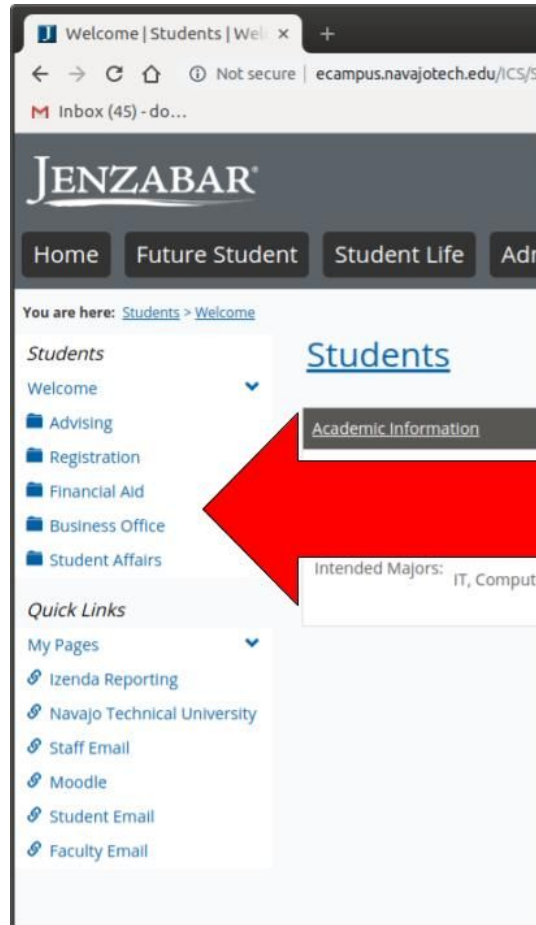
Welcome | Students | Wel ×
+
Not secure | ecampus.navajotech.edu/ICS/S
Inbox (45) - do...

JENZABAR

Home
Future Student
Student Life
Adr

You are here: Students > Welcome

Students
Welcome
Advising
Registration
Financial Aid
Business Office
Student Affairs

Quick Links
My Pages
Izenda Reporting
Navajo Technical University
Staff Email
Moodle
Student Email
Faculty Email

Students

Academic Information

Intended Majors: IT, Comput